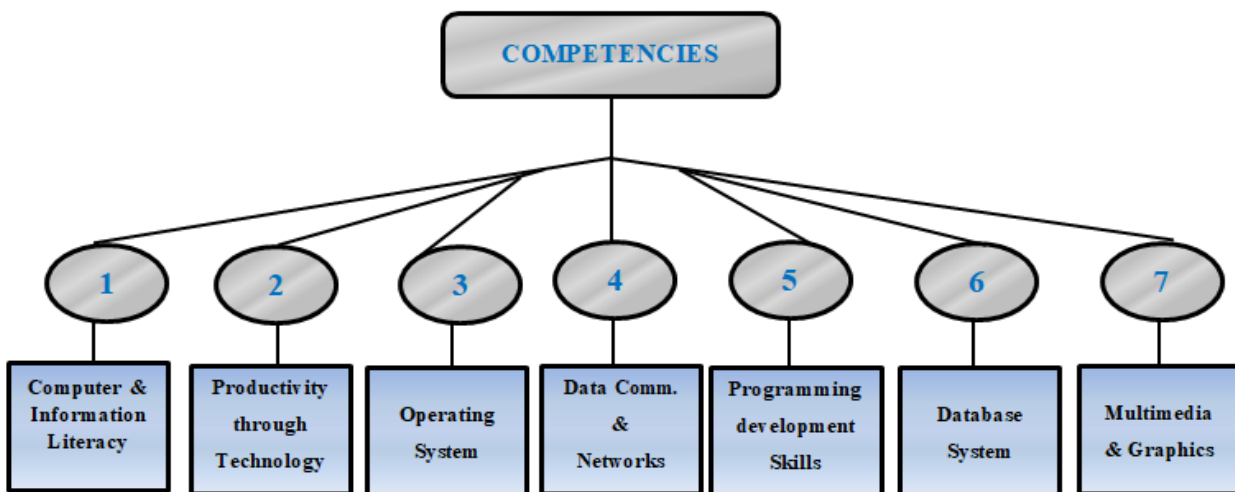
COMPETENCIES

1

Computer & Information Literacy

2

Productivity through Technology

3

Operating System

4

Data Comm. & Networks

5

Programming development Skills

6

Database System

7

Multimedia & Graphics